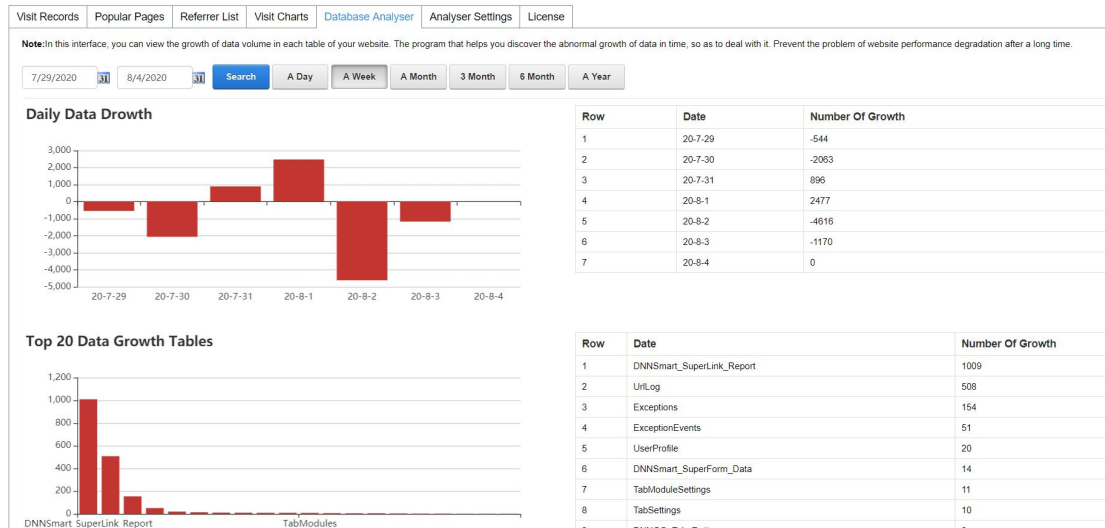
Visit Records | Popular Pages | Referrer List | Visit Charts | Database Analyser | Analyser Settings | License

Note:In this interface, you can view the growth of data volume in each table of your website. The program that helps you discover the abnormal growth of data in time, so as to deal with it. Prevent the problem of website performance degradation after a long time.

7/29/2020 31 8/4/2020 31 Search A Day A Week A Month 3 Month 6 Month A Year

Daily Data Drowth

3,000
2,000
1,000
0
-1,000
-2,000
-3,000
-4,000
-5,000

20-7-29 20-7-30 20-7-31 20-8-1 20-8-2 20-8-3 20-8-4

| Row | Date | Number Of Growth |
|---|---|---|
| 1 | 20-7-29 | -544 |
| 2 | 20-7-30 | -2063 |
| 3 | 20-7-31 | 896 |
| 4 | 20-8-1 | 2477 |
| 5 | 20-8-2 | -4616 |
| 6 | 20-8-3 | -1170 |
| 7 | 20-8-4 | 0 |

Top 20 Data Growth Tables

1,200
1,000
800
600
400
200
0

DNNSmart_SuperLink_Report TabModules

| Row | Date | Number Of Growth |
|---|---|---|
| 1 | DNNSmart_SuperLink_Report | 1009 |
| 2 | UrlLog | 508 |
| 3 | Exceptions | 154 |
| 4 | ExceptionEvents | 51 |
| 5 | UserProfile | 20 |
| 6 | DNNSmart_SuperForm_Data | 14 |
| 7 | TabModuleSettings | 11 |
| 8 | TabSettings | 10 |
| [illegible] | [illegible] | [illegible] |